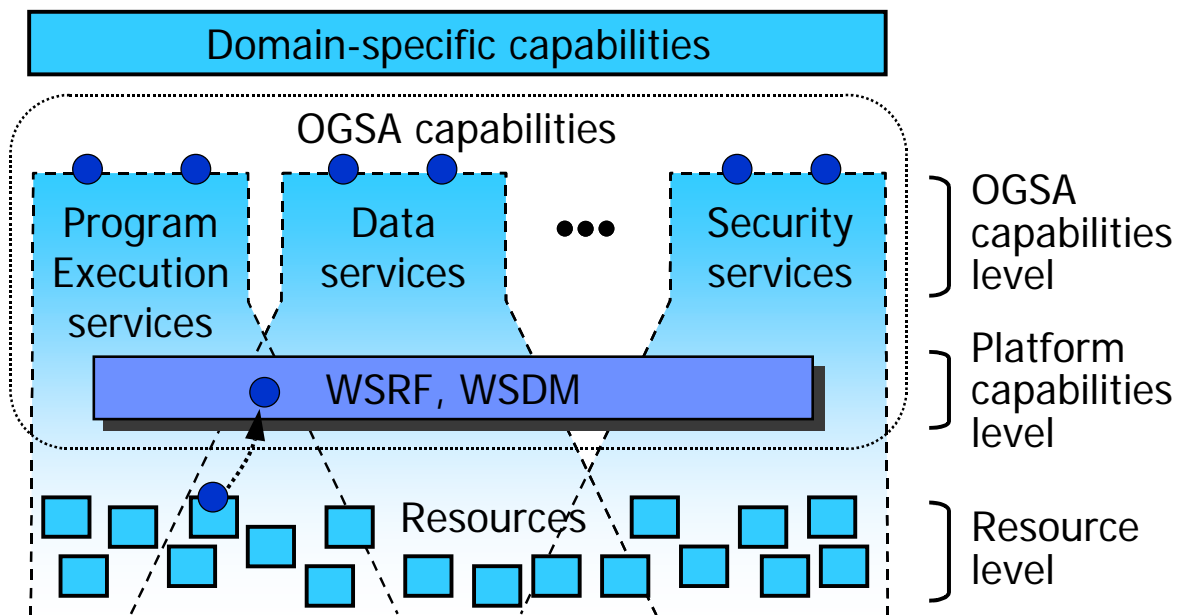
Domain-specific capabilities

OGSA capabilities

Program Execution services

Data services

•••

Security services

WSRF, WSDM

Resources

OGSA capabilities level

Platform capabilities level

Resource level